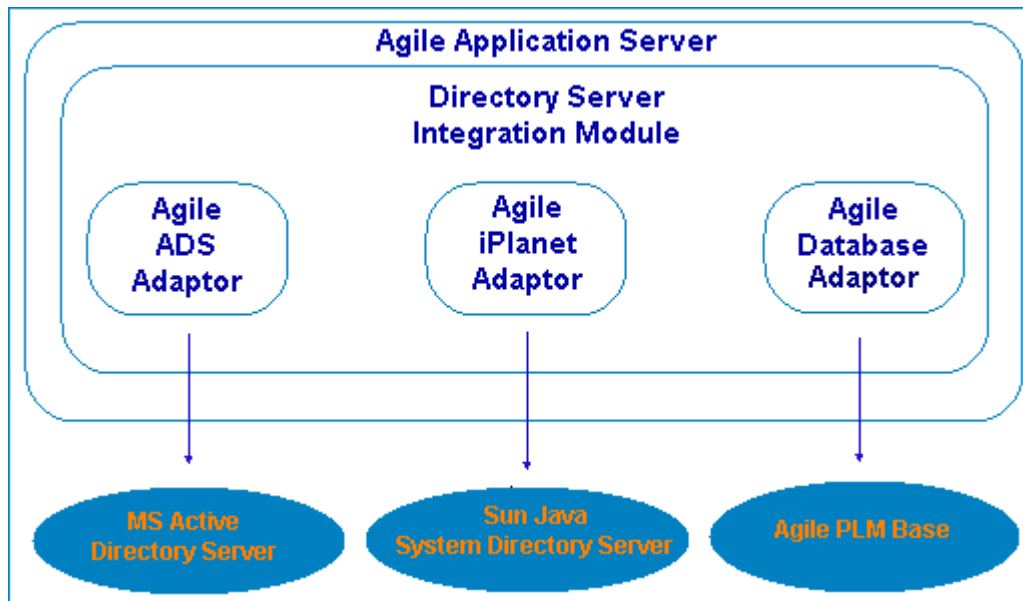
Agile Application Server

Directory Server
Integration Module

Agile
ADS
Adaptor

Agile
iPlanet
Adaptor

Agile
Database
Adaptor

MS Active
Directory Server

Sun Java
System Directory Server

Agile PLM Base